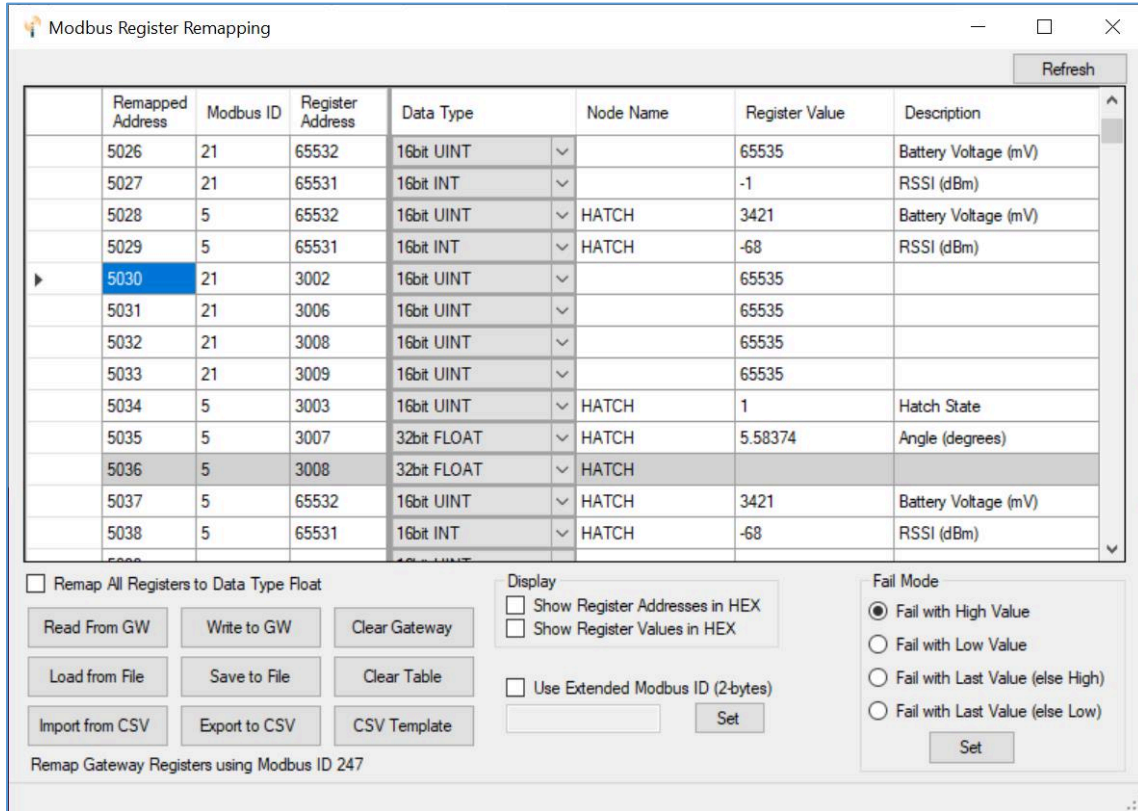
Modbus Register Remapping

Refresh

| | Remapped Address | Modbus ID | Register Address | Data Type | Node Name | Register Value | Description |
|---|---|---|---|---|---|---|---|
| | 5026 | 21 | 65532 | 16bit UINT | | 65535 | Battery Voltage (mV) |
| | 5027 | 21 | 65531 | 16bit INT | | -1 | RSSI (dBm) |
| | 5028 | 5 | 65532 | 16bit UINT | HATCH | 3421 | Battery Voltage (mV) |
| | 5029 | 5 | 65531 | 16bit INT | HATCH | -68 | RSSI (dBm) |
| ▸ | 5030 | 21 | 3002 | 16bit UINT | | 65535 | |
| | 5031 | 21 | 3006 | 16bit UINT | | 65535 | |
| | 5032 | 21 | 3008 | 16bit UINT | | 65535 | |
| | 5033 | 21 | 3009 | 16bit UINT | | 65535 | |
| | 5034 | 5 | 3003 | 16bit UINT | HATCH | 1 | Hatch State |
| | 5035 | 5 | 3007 | 32bit FLOAT | HATCH | 5.58374 | Angle (degrees) |
| | 5036 | 5 | 3008 | 32bit FLOAT | HATCH | | |
| | 5037 | 5 | 65532 | 16bit UINT | HATCH | 3421 | Battery Voltage (mV) |
| | 5038 | 5 | 65531 | 16bit INT | HATCH | -68 | RSSI (dBm) |

Remap All Registers to Data Type Float

Read From GW
Write to GW
Clear Gateway
Load from File
Save to File
Clear Table
Import from CSV
Export to CSV
CSV Template

Remap Gateway Registers using Modbus ID 247

Display
Show Register Addresses in HEX
Show Register Values in HEX

Use Extended Modbus ID (2-bytes)
Set

Fail Mode
Fail with High Value
Fail with Low Value
Fail with Last Value (else High)
Fail with Last Value (else Low)
Set